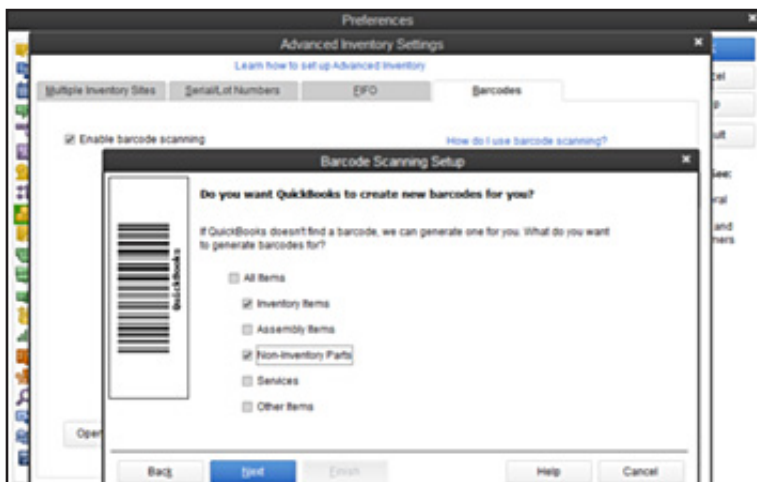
Preferences

Advanced Inventory Settings

Learn how to set up Advanced Inventory

Multiple Inventory Sites | Serial/Lot Numbers | FIFO | Barcodes

Enable barcode scanning

How do I use barcode scanning?

Barcode Scanning Setup

QuickBooks

Do you want QuickBooks to create new barcodes for you?

If QuickBooks doesn't find a barcode, we can generate one for you. What do you want to generate barcodes for?

All Items

Inventory Items

Assembly Items

Non-Inventory Parts

Services

Other Items

Ope

Back

Next

Finish

Help

Cancel

cel

p

ult

See:

ral

and
hers